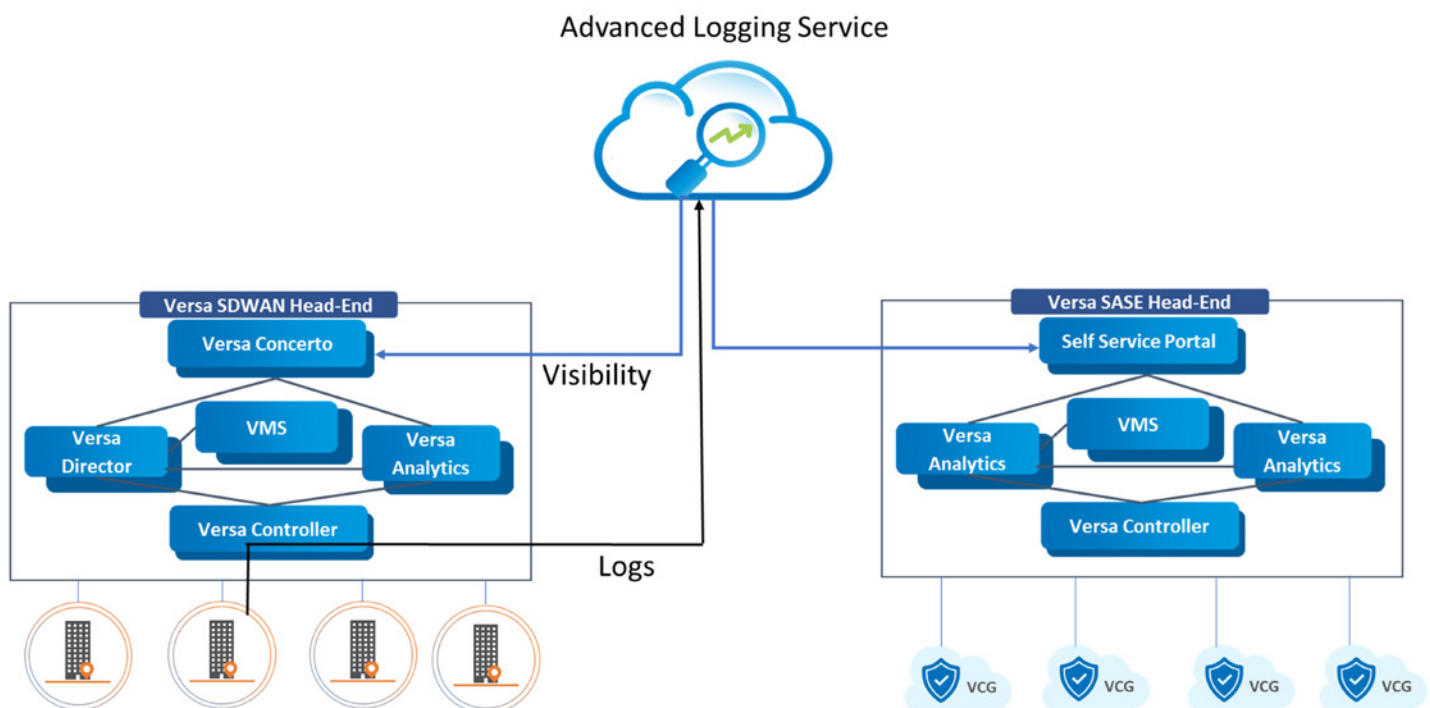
Advanced Logging Service

Versa SDWAN Head-End

Versa Concerto

VMS

Versa Director

Versa Analytics

Versa Controller

Visibility

Logs

Versa SASE Head-End

Self Service Portal

VMS

Versa Analytics

Versa Analytics

Versa Controller

VCG

VCG

VCG

VCG